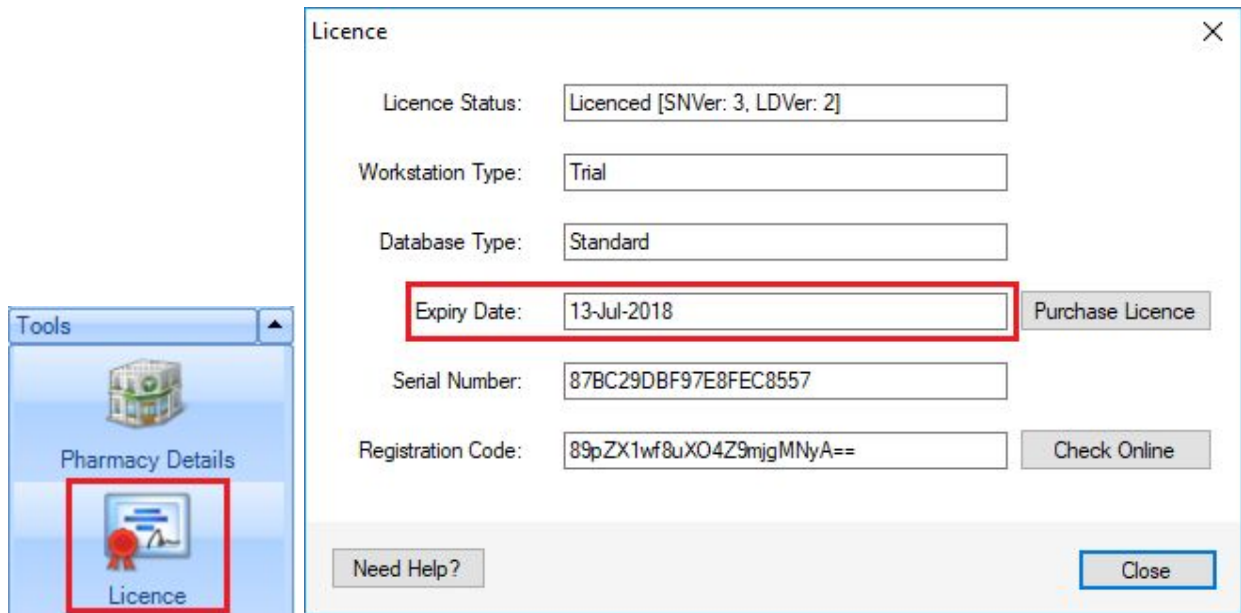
Tools

Pharmacy Details

Licence

Licence

Licence Status: Licenced [SNVer: 3, LDVer: 2]

Workstation Type: Trial

Database Type: Standard

Expiry Date: 13-Jul-2018

Purchase Licence

Serial Number: 87BC29DBF97E8FEC8557

Registration Code: 89pZX1wf8uXO4Z9mjgMNyA==

Check Online

Need Help?

Close